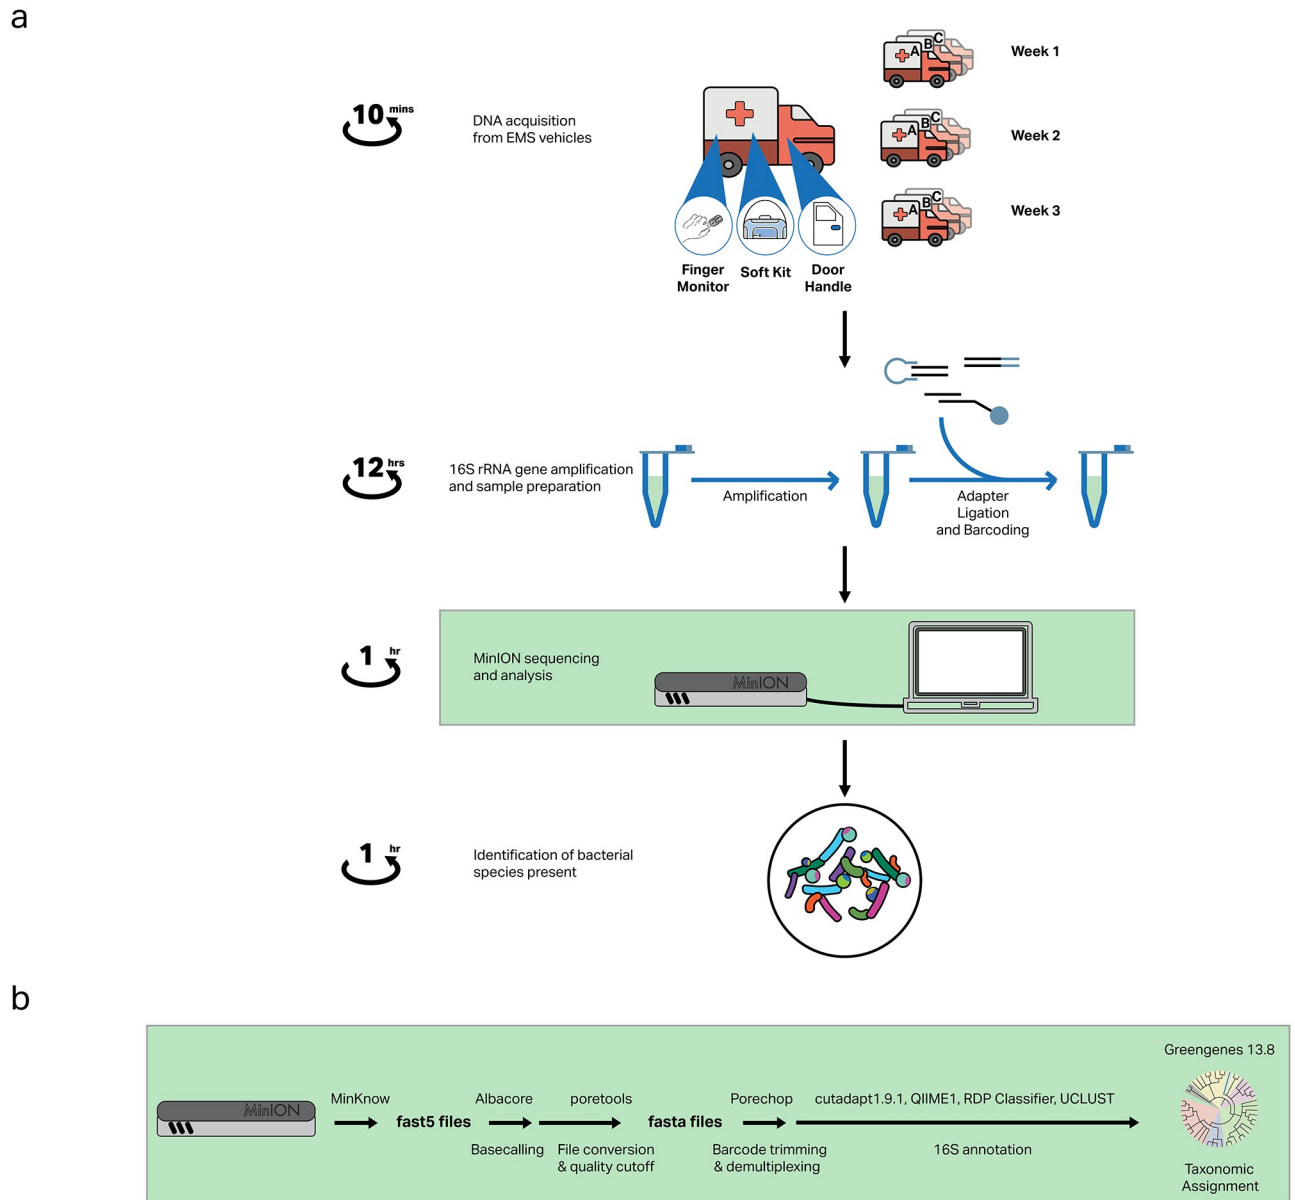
a

Week 1

10 mins

DNA acquisition from EMS vehicles

Week 2

Week 3

Finger Monitor

Soft Kit

Door Handle

12 hrs

16S rRNA gene amplification and sample preparation

Amplification

Adapter Ligation and Barcoding

1 hr

MinION sequencing and analysis

MinION

1 hr

Identification of bacterial species present

b

Greengenes 13.8

MinION

MinKnow

fast5 files

Albacore

Basecalling

poretools

File conversion & quality cutoff

fasta files

Porechop

Barcode trimming & demultiplexing

cutadapt1.9.1, QIIME1, RDP Classifier, UCLUST

16S annotation

Taxonomic Assignment